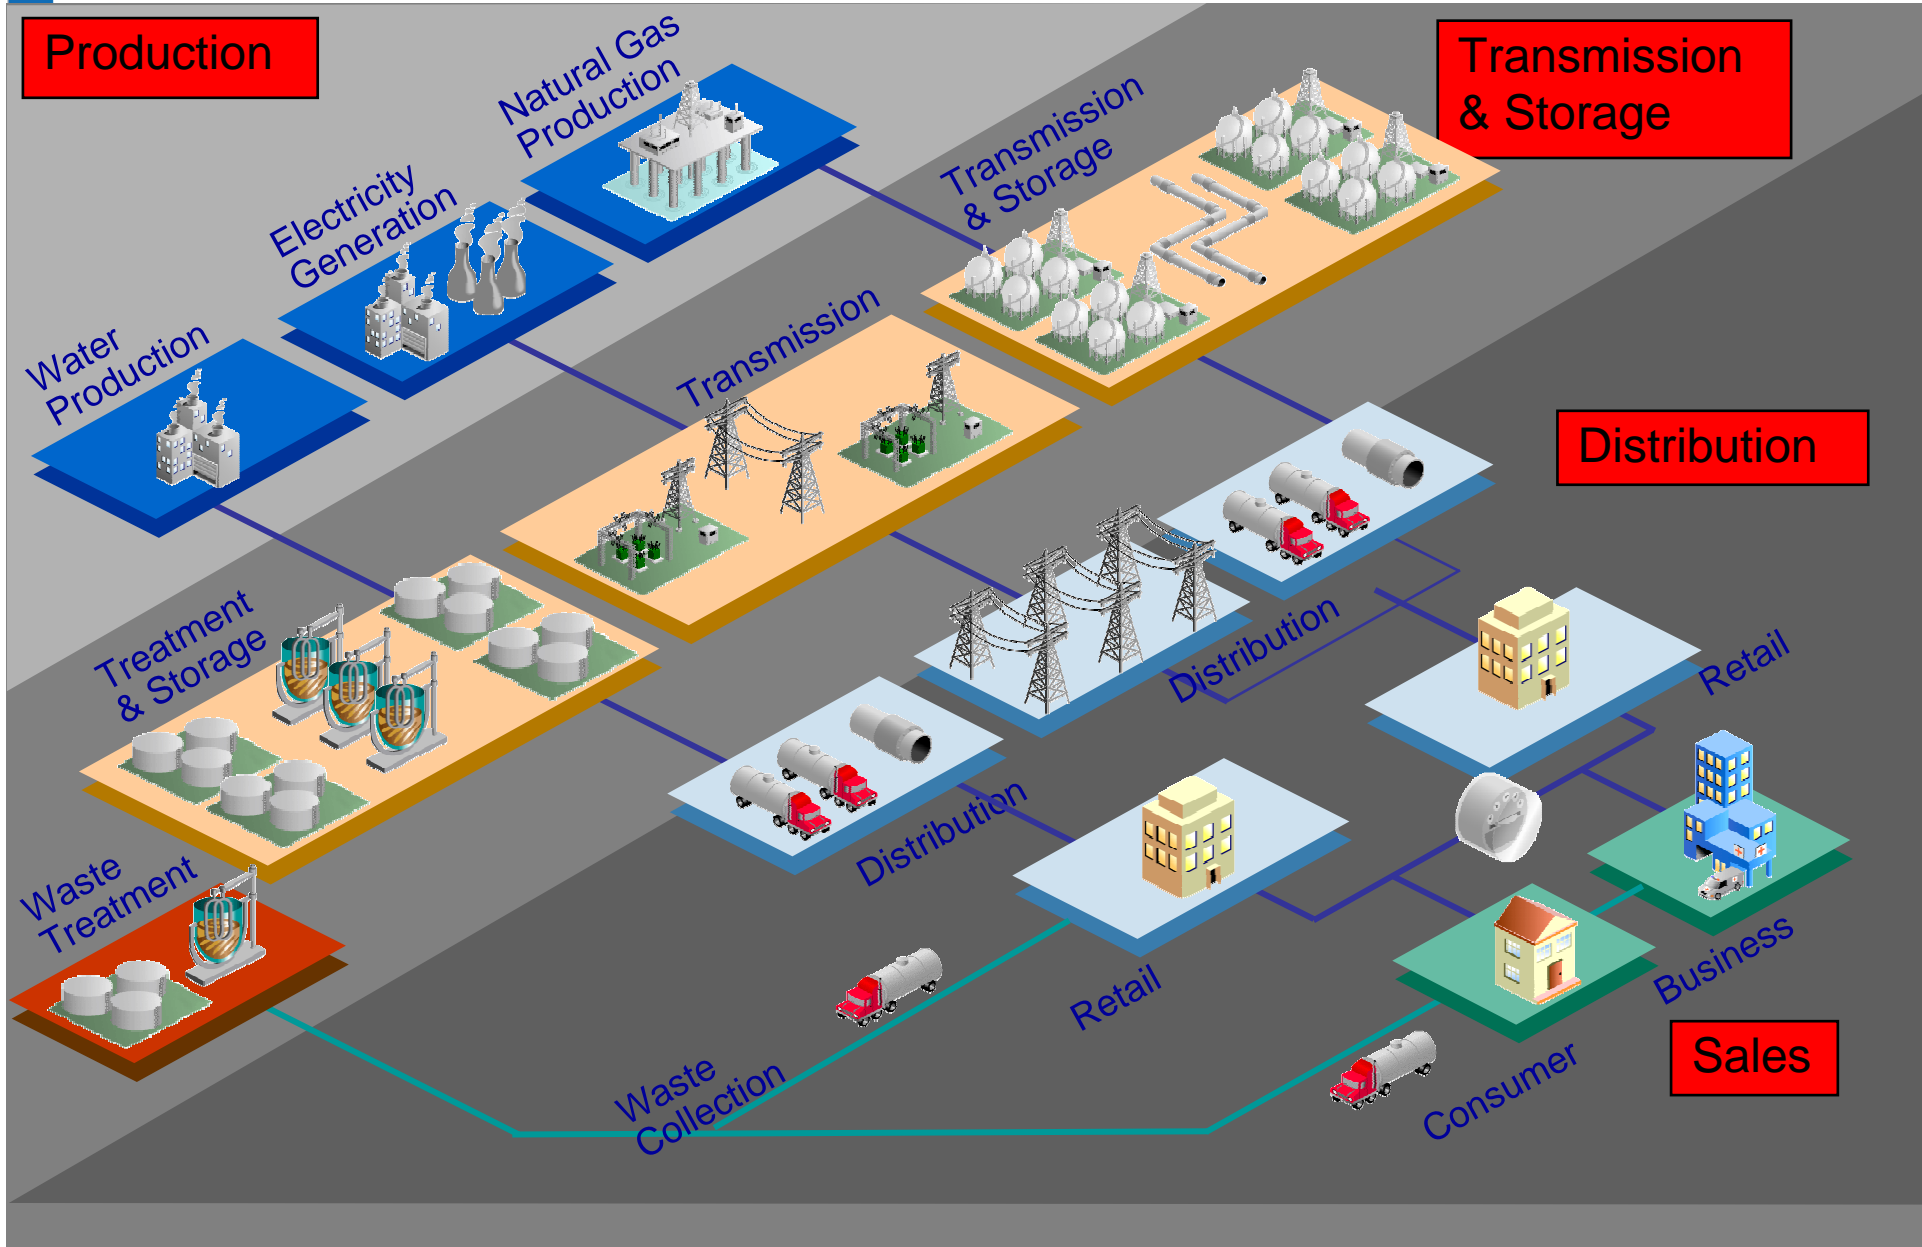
Production

Natural Gas Production

Electricity Generation

Water Production

Transmission & Storage

Transmission & Storage

Transmission

Distribution

Treatment & Storage

Distribution

Retail

Distribution

Waste Treatment

Retail

Business

Waste Collection

Consumer

Sales